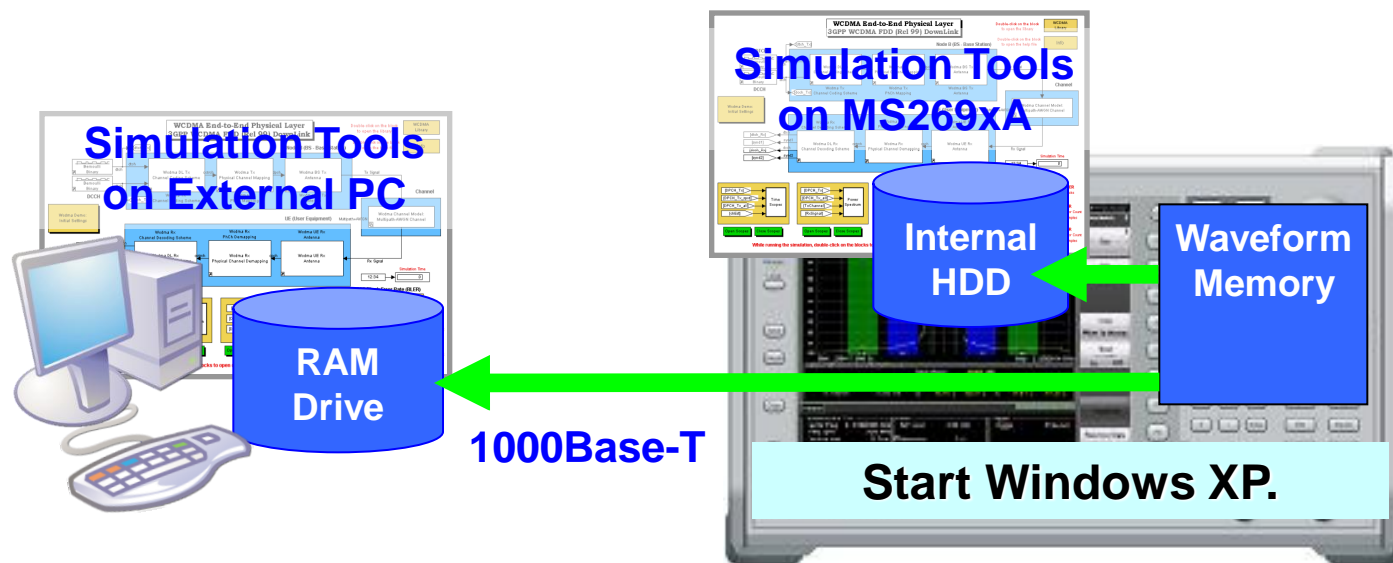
WCDMA End-to-End Physical Layer
3GPP WCDMA FDD (Rel 99) DownLink

Simulation Tools on MS269xA

Internal HDD

Waveform Memory

WCDMA End-to-End Physical Layer

Simulation Tools on External PC

UE (User Equipment)

Channel

RAM Drive

1000Base-T

Start Windows XP.